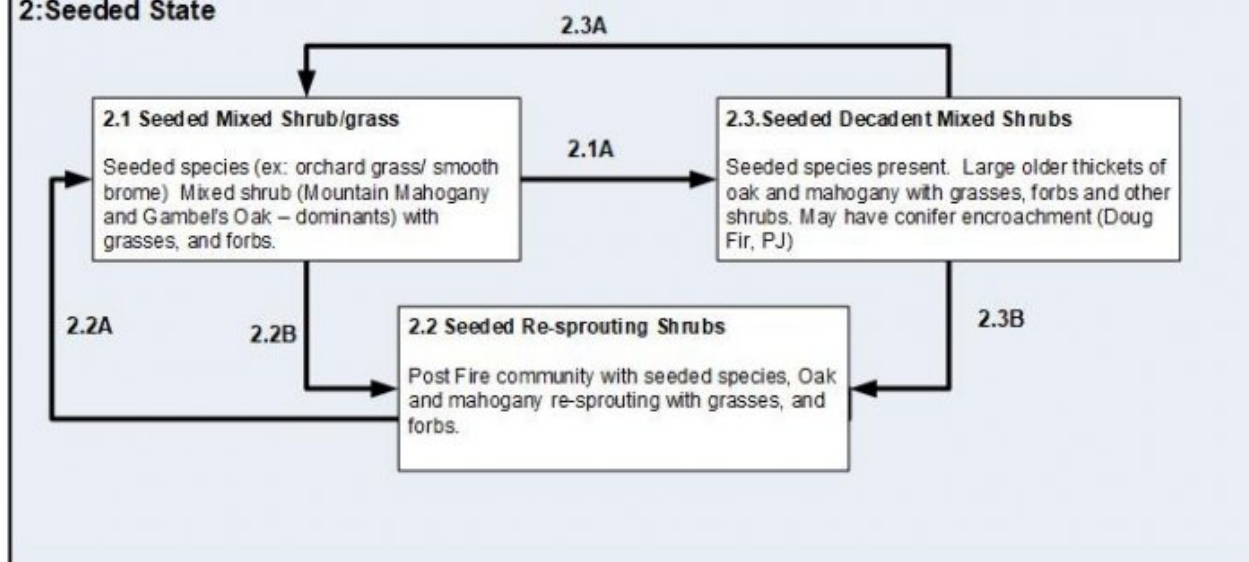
2:Seeded State

2.3A

2.1 Seeded Mixed Shrub/grass

Seeded species (ex: orchard grass/ smooth brome) Mixed shrub (Mountain Mahogany and Gambel's Oak – dominants) with grasses, and forbs.

2.1A

2.3.Seeded Decadent Mixed Shrubs

Seeded species present. Large older thickets of oak and mahogany with grasses, forbs and other shrubs. May have conifer encroachment (Doug Fir, PJ)

2.2A

2.2B

2.2 Seeded Re-sprouting Shrubs

Post Fire community with seeded species, Oak and mahogany re-sprouting with grasses, and forbs.

2.3B